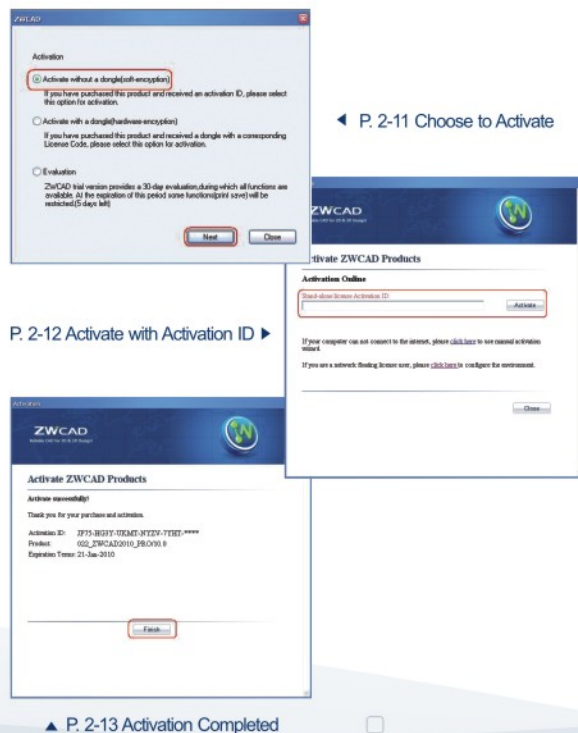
ZWCAD

Activation

Activate without a dongle(soft-encyption)

If you have purchased this product and received an activation ID, please select this option for activation.

Activate with a dongle(hardware-encyption)

If you have purchased this product and received a dongle with a corresponding License Code, please select this option for activation.

Evaluation

ZWCAD trial version provides a 30-day evaluation,during which all functions are available. At the expiration of this period some functions(print save) will be restricted.(5 days left)

Next Close

◄ P. 2-11 Choose to Activate

ZWCAD

ctivate ZWCAD Products

Activation Online

Stand-alone license Activation ID

Activate

If your computer can not connect to the internet, please click here to see manual activation wizard.

If you are a network floating license user, please click here to configure the environment.

Close

P. 2-12 Activate with Activation ID ►

Activation

ZWCAD

Activate ZWCAD Products

Activate successfully!

Thank you for your purchase and activation.

Activation ID: JF75-HGSY-UKMT-NYZV-7THT-****
Product: 022_ZWCAD2010_PRO\30.0
Expiration Term: 21-Jan-2010

Finish

▲ P. 2-13 Activation Completed